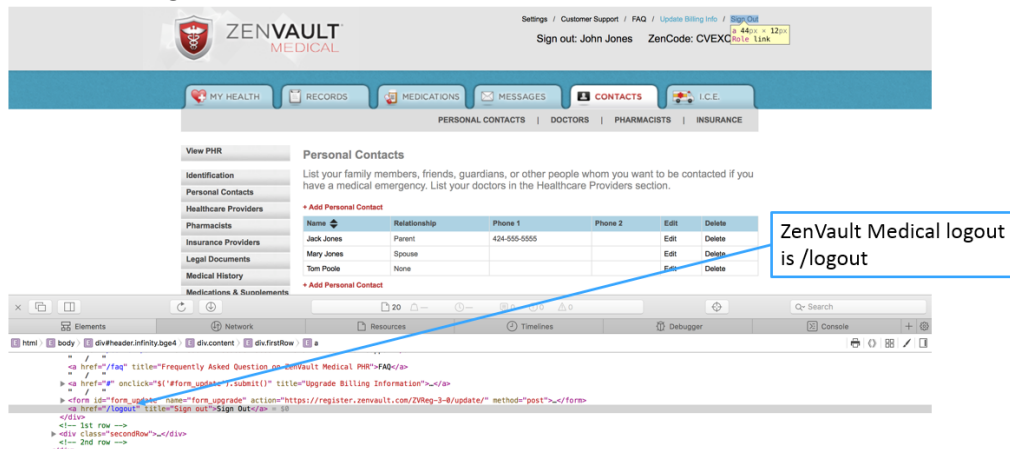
ZENVAULT MEDICAL

Settings / Customer Support / FAQ / Update Billing Info / Sign Out

a 44px × 12px
Role link

Sign out: John Jones ZenCode: CVEXC

MY HEALTH RECORDS MEDICATIONS MESSAGES CONTACTS I.C.E.

PERSONAL CONTACTS | DOCTORS | PHARMACISTS | INSURANCE

View PHR

Identification
Personal Contacts
Healthcare Providers
Pharmacists
Insurance Providers
Legal Documents
Medical History
Medications & Supplements

Personal Contacts

List your family members, friends, guardians, or other people whom you want to be contacted if you have a medical emergency. List your doctors in the Healthcare Providers section.

+ Add Personal Contact

| Name | Relationship | Phone 1 | Phone 2 | Edit | Delete |
|---|---|---|---|---|---|
| Jack Jones | Parent | 424-555-5555 | | Edit | Delete |
| Mary Jones | Spouse | | | Edit | Delete |
| Tom Poole | None | | | Edit | Delete |

+ Add Personal Contact

ZenVault Medical logout is /logout

20 Search

Elements Network Resources Timelines Debugger Console

html body div#header.infinity.bge4 div.content div.firstRow a

" / "
<a href="/faq" title="Frequently Asked Question on ZenVault Medical PHR">FAQ</a>
" / "
<a href="#" onclick="$('#form_update').submit()" title="Upgrade Billing Information">…</a>
" / "
<form id="form_update" name="form_upgrade" action="https://register.zenvault.com/ZVReg-3-0/update/" method="post">…</form>
<a href="/logout" title="Sign out">Sign Out</a> = $0
</div>
<!-- 1st row -->
<div class="secondRow">…</div>
<!-- 2nd row -->